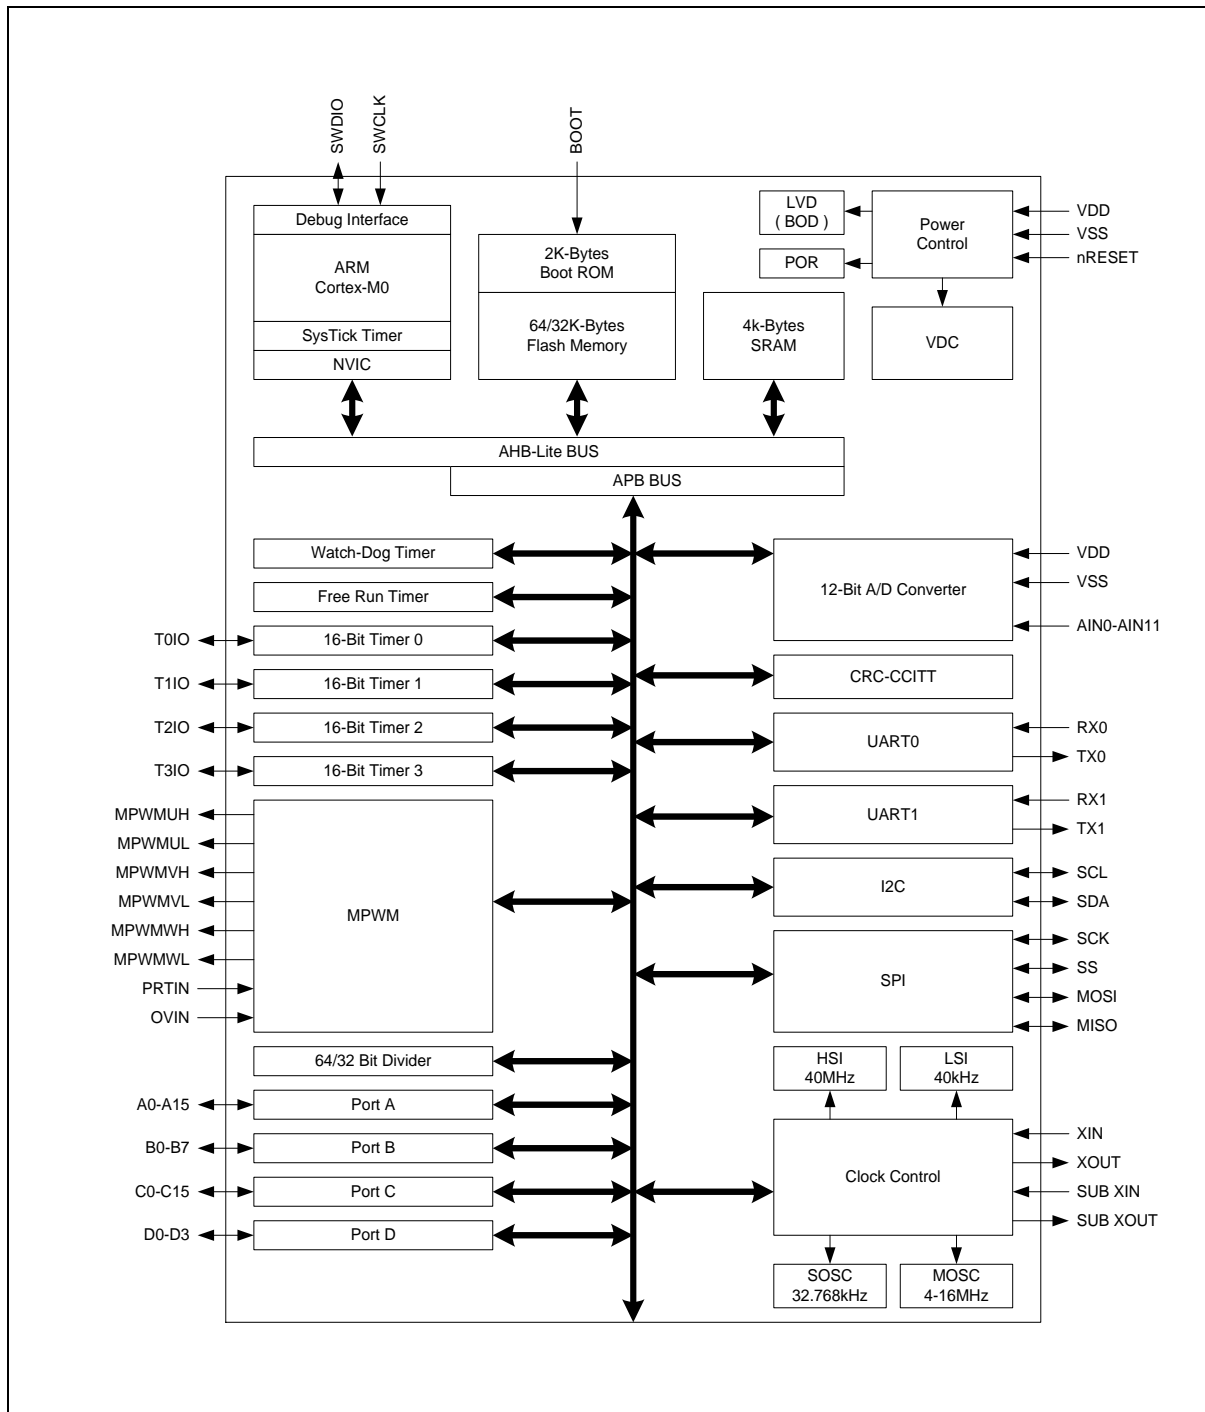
SWDIO
SWCLK
BOOT

Debug Interface
ARM
Cortex-M0
SysTick Timer
NVIC

2K-Bytes
Boot ROM
64/32K-Bytes
Flash Memory

4k-Bytes
SRAM

LVD
( BOD )
POR
Power
Control
VDC

VDD
VSS
nRESET

AHB-Lite BUS
APB BUS

Watch-Dog Timer
Free Run Timer
T0IO
16-Bit Timer 0
T1IO
16-Bit Timer 1
T2IO
16-Bit Timer 2
T3IO
16-Bit Timer 3

MPWMUH
MPWMUL
MPWMVH
MPWMVL
MPWMWH
MPWMWL
PRTIN
OVIN
MPWM

64/32 Bit Divider
A0-A15
Port A
B0-B7
Port B
C0-C15
Port C
D0-D3
Port D

12-Bit A/D Converter
VDD
VSS
AIN0-AIN11

CRC-CCITT

UART0
RX0
TX0

UART1
RX1
TX1

I2C
SCL
SDA

SPI
SCK
SS
MOSI
MISO

HSI
40MHz
LSI
40kHz

Clock Control
XIN
XOUT
SUB XIN
SUB XOUT

SOSC
32.768kHz
MOSC
4-16MHz